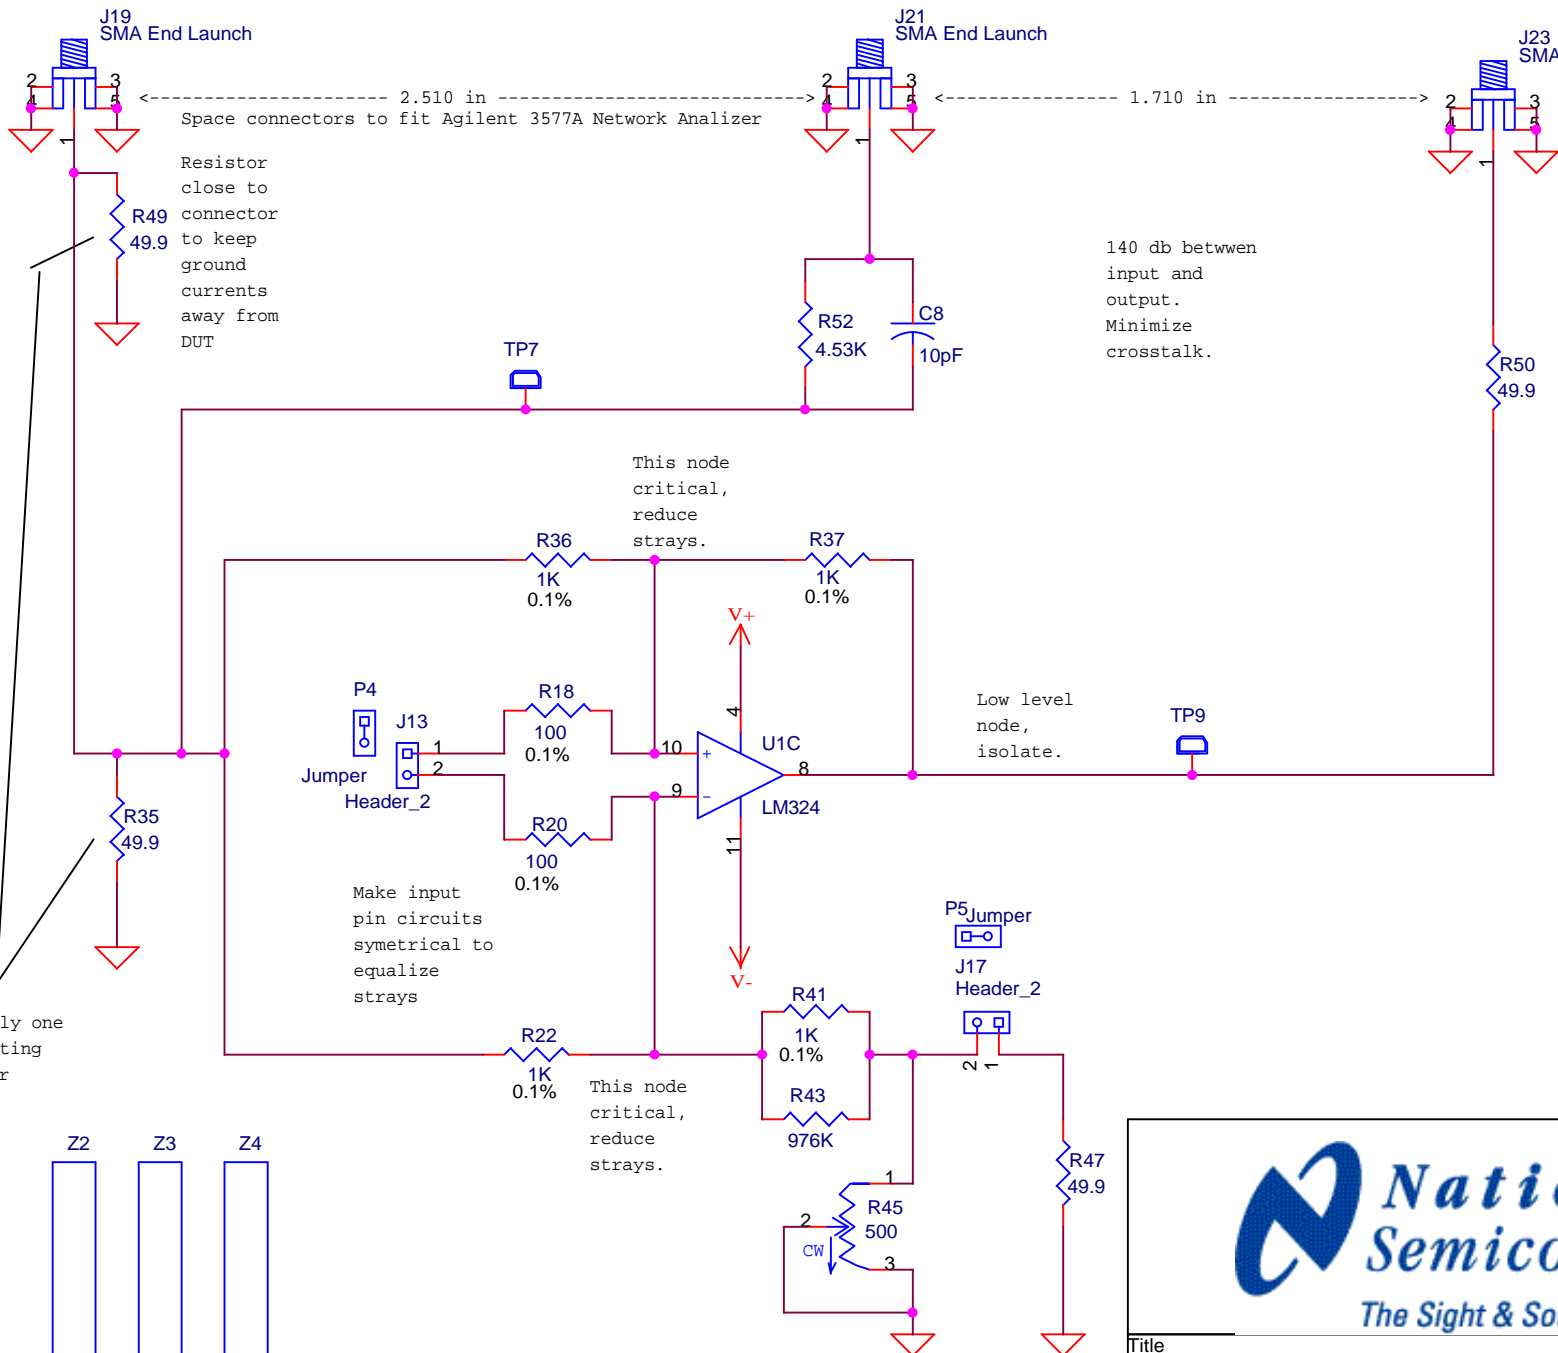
J19
SMA End Launch

2 3
4 5
1

<---------------------- 2.510 in ----------------------------->

Space connectors to fit Agilent 3577A Network Analizer

J21
SMA End Launch

2 3
4 5
1

<---------------- 1.710 in ------------------>

J23
SMA

2 3
4 5
1

Resistor close to connector to keep ground currents away from DUT

R49
49.9

140 db betwwen input and output. Minimize crosstalk.

R52
4.53K

C8
10pF

TP7

R50
49.9

This node critical, reduce strays.

R36
1K
0.1%

R37
1K
0.1%

V+

P4

J13

Jumper

Header_2

1
2

R18
100
0.1%

10
9

4

U1C

8

LM324

11

Low level node, isolate.

TP9

R20
100
0.1%

R35
49.9

Make input pin circuits symetrical to equalize strays

V-

P5 Jumper

J17
Header_2

R41
1K
0.1%

R43
976K

2 1

ly one
ting
r

R22
1K
0.1%

This node critical, reduce strays.

R47
49.9

1
R45
500
2
CW
3

Z2
Z3
Z4

Nati
Semico
The Sight & So

Title